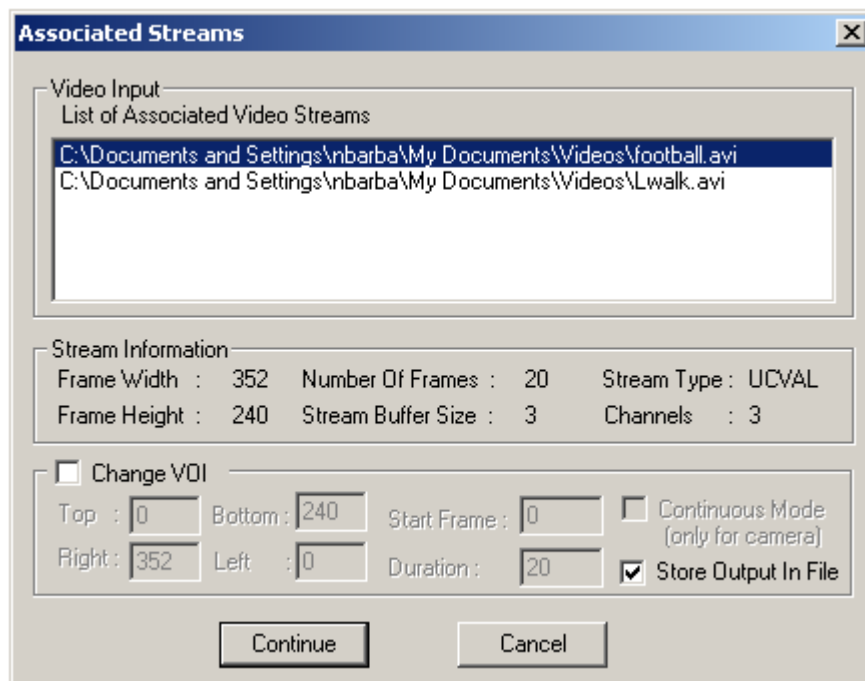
Associated Streams

Video Input
List of Associated Video Streams
C:\Documents and Settings\nbarba\My Documents\Videos\football.avi
C:\Documents and Settings\nbarba\My Documents\Videos\Lwalk.avi

Stream Information
Frame Width : 352 Number Of Frames : 20 Stream Type : UCVAL
Frame Height : 240 Stream Buffer Size : 3 Channels : 3

Change VOI
Top : 0 Bottom : 240 Start Frame : 0 Continuous Mode (only for camera)
Right : 352 Left : 0 Duration : 20 Store Output In File

Continue Cancel